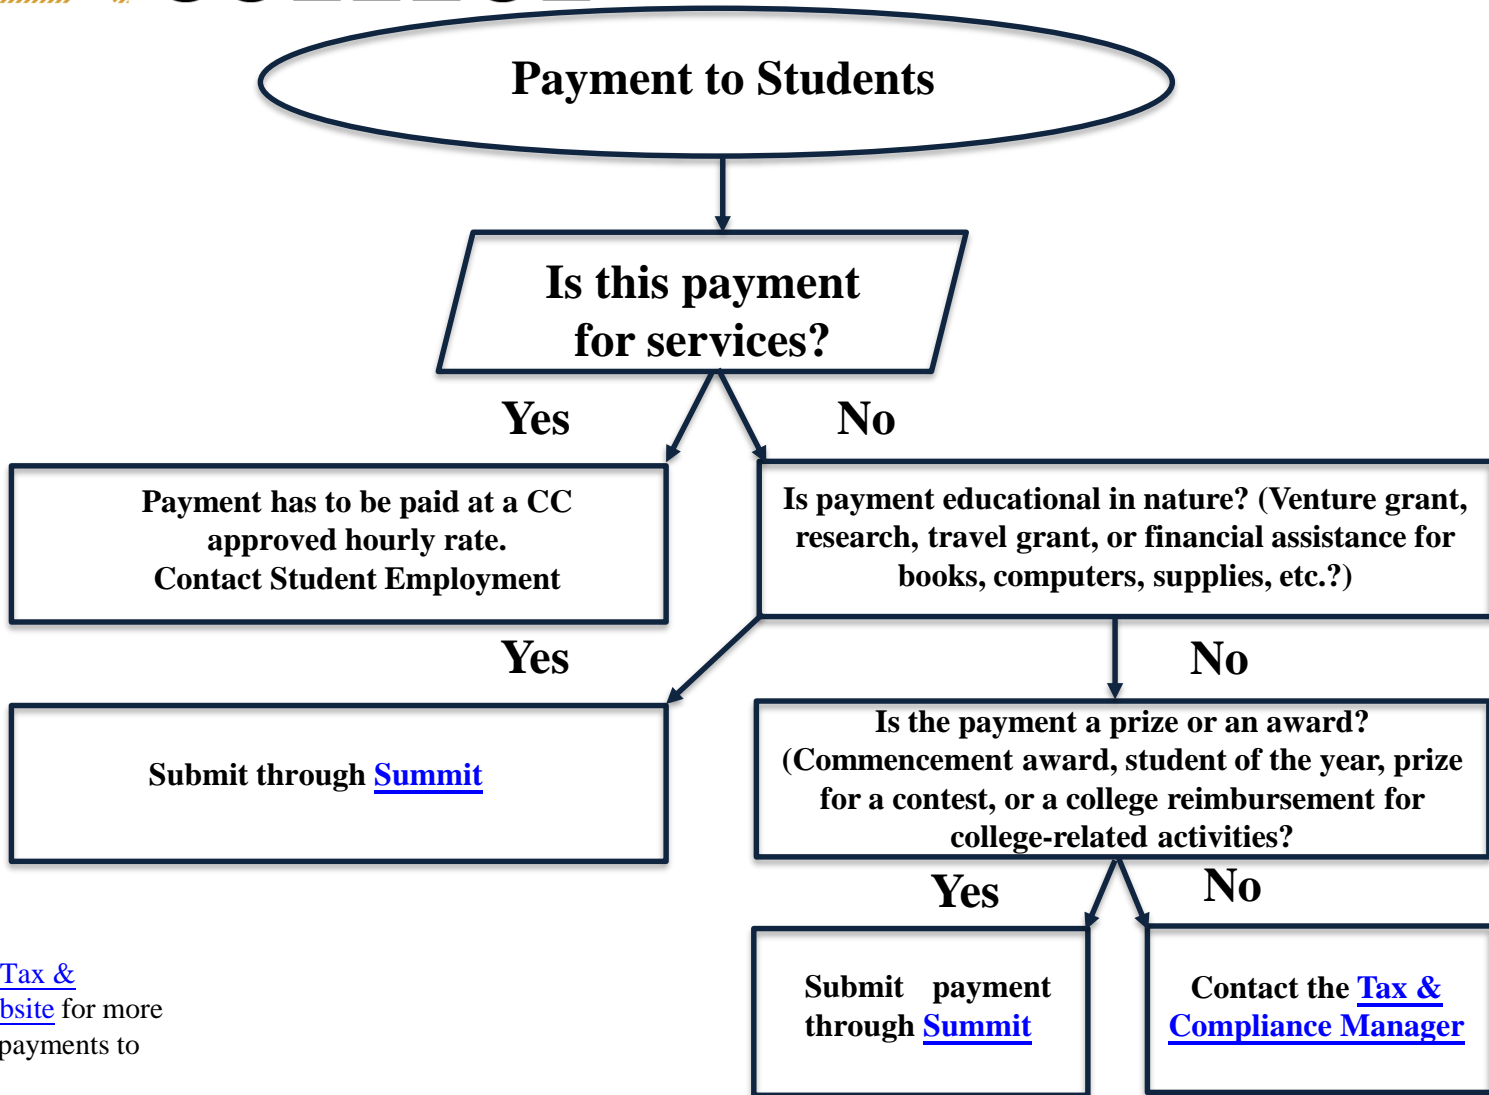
Payment to Students

Is this payment for services?

Yes

No

Payment has to be paid at a CC approved hourly rate. Contact Student Employment

Is payment educational in nature? (Venture grant, research, travel grant, or financial assistance for books, computers, supplies, etc.?)

Yes

No

Submit through Summit

Is the payment a prize or an award? (Commencement award, student of the year, prize for a contest, or a college reimbursement for college-related activities?

Yes

No

Submit payment through Summit

Contact the Tax & Compliance Manager

Tax & bsite for more payments to